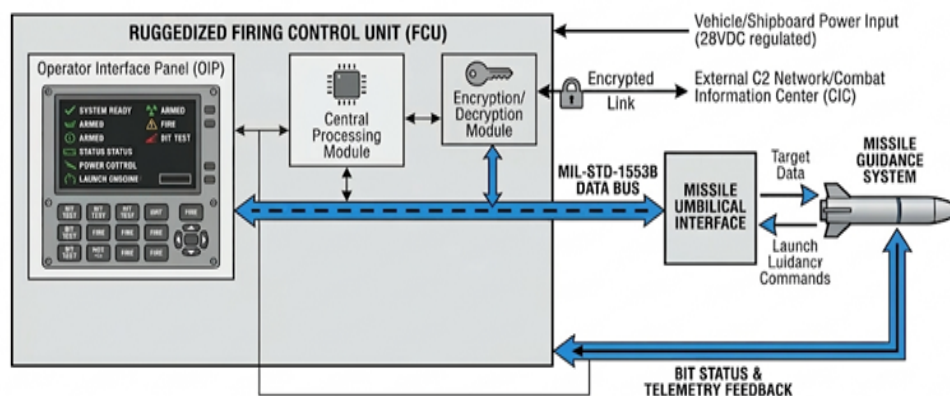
RUGGEDIZED FIRING CONTROL UNIT (FCU)

Vehicle/Shipboard Power Input (28VDC regulated)

Operator Interface Panel (OIP)

SYSTEM READY
ARMED
ARMED
FIRE
ARMED
BIT TEST
STATUS STATUS
POWER COTTROL
LAUNCH GNSOINE

BIT TEST
BIT TEST
BIT TEST
BAT
FIRE
BIT TEST
FIRE
FIRE
FIRE
BIT TEST
NOT
FIRE
FIRE

Central Processing Module

Encryption/ Decryption Module

Encrypted Link

External C2 Network/Combat Information Center (CIC)

MIL-STD-1553B DATA BUS

MISSILE UMBILICAL INTERFACE

Target Data

Launch Luidancr Commands

MISSILE GUIDANCE SYSTEM

BIT STATUS & TELEMETRY FEEDBACK